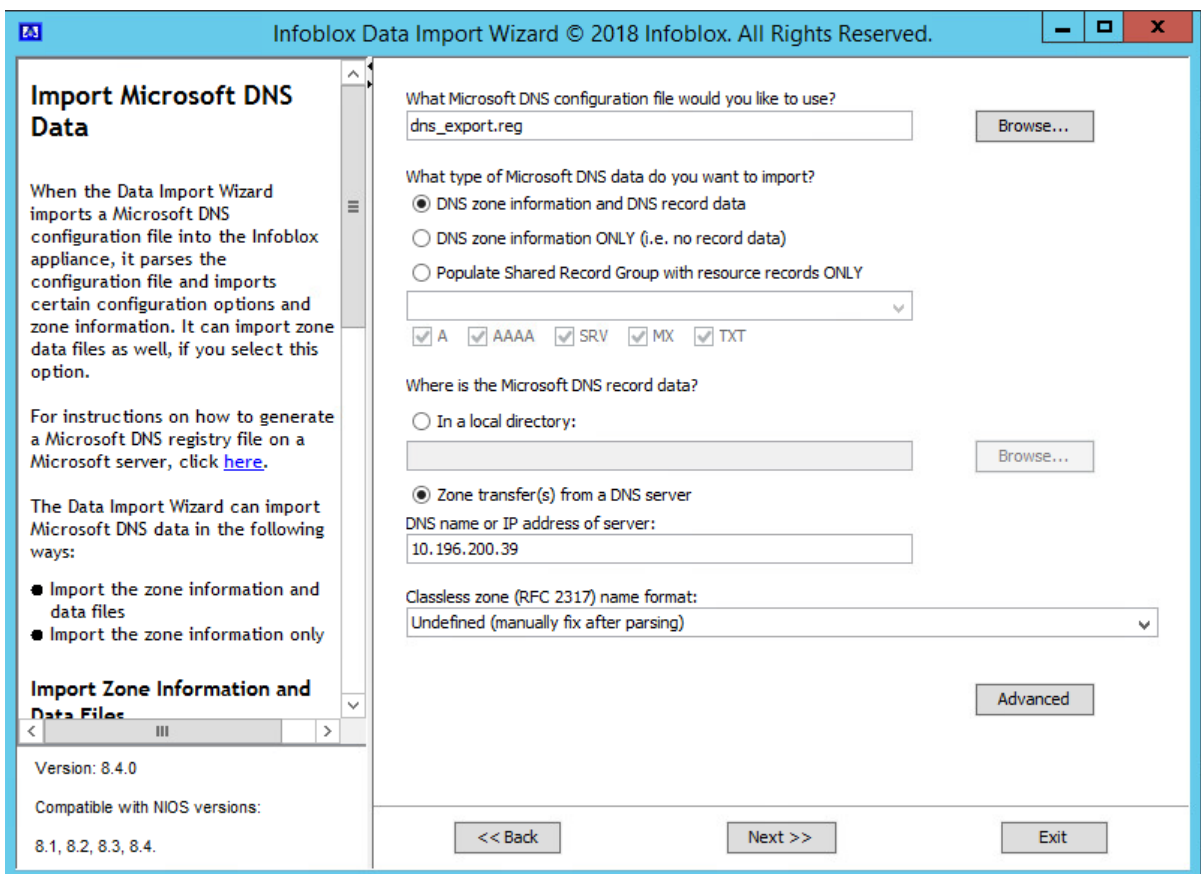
Infoblox Data Import Wizard © 2018 Infoblox. All Rights Reserved.

Import Microsoft DNS Data

When the Data Import Wizard imports a Microsoft DNS configuration file into the Infoblox appliance, it parses the configuration file and imports certain configuration options and zone information. It can import zone data files as well, if you select this option.

For instructions on how to generate a Microsoft DNS registry file on a Microsoft server, click here.

The Data Import Wizard can import Microsoft DNS data in the following ways:

● Import the zone information and data files
● Import the zone information only

Import Zone Information and Data Files

Version: 8.4.0

Compatible with NIOS versions:

8.1, 8.2, 8.3, 8.4.

What Microsoft DNS configuration file would you like to use?

dns_export.reg

Browse...

What type of Microsoft DNS data do you want to import?

DNS zone information and DNS record data

DNS zone information ONLY (i.e. no record data)

Populate Shared Record Group with resource records ONLY

A AAAA SRV MX TXT

Where is the Microsoft DNS record data?

In a local directory:

Browse...

Zone transfer(s) from a DNS server

DNS name or IP address of server:

10.196.200.39

Classless zone (RFC 2317) name format:

Undefined (manually fix after parsing)

Advanced

<< Back

Next >>

Exit